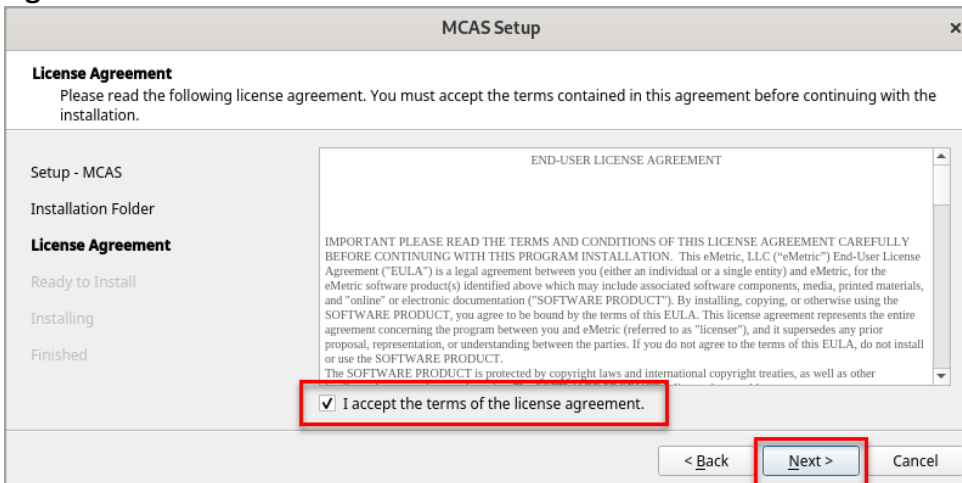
MCAS Setup

License Agreement
Please read the following license agreement. You must accept the terms contained in this agreement before continuing with the installation.

Setup - MCAS
Installation Folder
License Agreement
Ready to Install
Installing
Finished

END-USER LICENSE AGREEMENT

IMPORTANT PLEASE READ THE TERMS AND CONDITIONS OF THIS LICENSE AGREEMENT CAREFULLY BEFORE CONTINUING WITH THIS PROGRAM INSTALLATION. This eMetric, LLC ("eMetric") End-User License Agreement ("EULA") is a legal agreement between you (either an individual or a single entity) and eMetric, for the eMetric software product(s) identified above which may include associated software components, media, printed materials, and "online" or electronic documentation ("SOFTWARE PRODUCT"). By installing, copying, or otherwise using the SOFTWARE PRODUCT, you agree to be bound by the terms of this EULA. This license agreement represents the entire agreement concerning the program between you and eMetric (referred to as "licenser"), and it supersedes any prior proposal, representation, or understanding between the parties. If you do not agree to the terms of this EULA, do not install or use the SOFTWARE PRODUCT.
The SOFTWARE PRODUCT is protected by copyright laws and international copyright treaties, as well as other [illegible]

I accept the terms of the license agreement.

< Back
Next >
Cancel